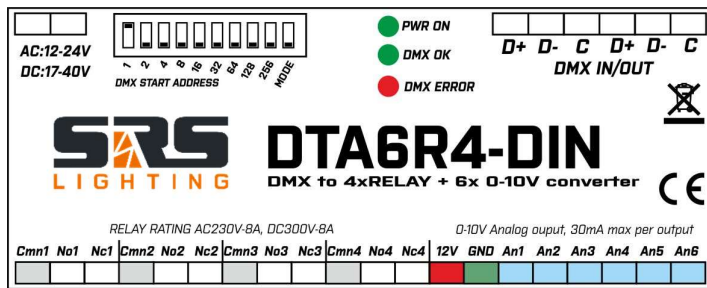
AC:12-24V
DC:17-40V

1 2 4 8 16 32 64 128 256 MODE
DMX START ADDRESS

PWR ON
DMX OK
DMX ERROR

D+ D- C D+ D- C
DMX IN/OUT

SRS
LIGHTING

DTA6R4-DIN
DMX to 4xRELAY + 6x 0-10V converter

CE

RELAY RATING AC230V-8A, DC300V-8A

0-10V Analog ouput, 30mA max per output

Cmn1 No1 Nc1 Cmn2 No2 Nc2 Cmn3 No3 Nc3 Cmn4 No4 Nc4 12V GND An1 An2 An3 An4 An5 An6